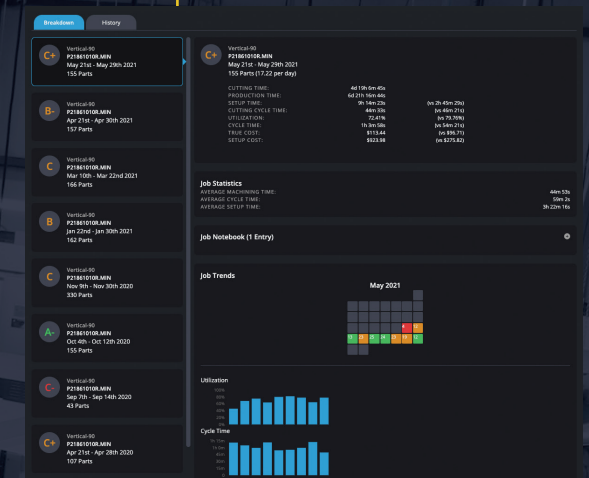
Breakdown
History

C+
Vertical-90
P21861010R.MIN
May 21st - May 29th 2021
155 Parts

B-
Vertical-90
P21861010R.MIN
Apr 21st - Apr 30th 2021
157 Parts

C
Vertical-90
P21861010R.MIN
Mar 10th - Mar 22nd 2021
166 Parts

B
Vertical-90
P21861010R.MIN
Jan 22nd - Jan 30th 2021
162 Parts

C
Vertical-90
P21861010R.MIN
Nov 9th - Nov 30th 2020
330 Parts

A-
Vertical-90
P21861010R.MIN
Oct 4th - Oct 12th 2020
155 Parts

C-
Vertical-90
P21861010R.MIN
Sep 7th - Sep 14th 2020
43 Parts

C+
Vertical-90
P21861010R.MIN
Apr 21st - Apr 28th 2020
107 Parts

C+
Vertical-90
P21861010R.MIN
May 21st - May 29th 2021
155 Parts (17.22 per day)

| | | |
|---|---|---|
| CUTTING TIME: | 4d 19h 6m 45s | |
| PRODUCTION TIME: | 6d 21h 16m 44s | |
| SETUP TIME: | 9h 14m 23s | (vs 2h 45m 29s) |
| CUTTING CYCLE TIME: | 44m 33s | (vs 46m 21s) |
| UTILIZATION: | 72.41% | (vs 79.76%) |
| CYCLE TIME: | 1h 3m 58s | (vs 54m 21s) |
| TRUE COST: | $113.44 | (vs $96.71) |
| SETUP COST: | $923.98 | (vs $275.82) |

Job Statistics
| | |
|---|---|
| AVERAGE MACHINING TIME: | 44m 53s |
| AVERAGE CYCLE TIME: | 59m 2s |
| AVERAGE SETUP TIME: | 3h 22m 16s |

Job Notebook (1 Entry)

Job Trends

May 2021

Utilization

Cycle Time